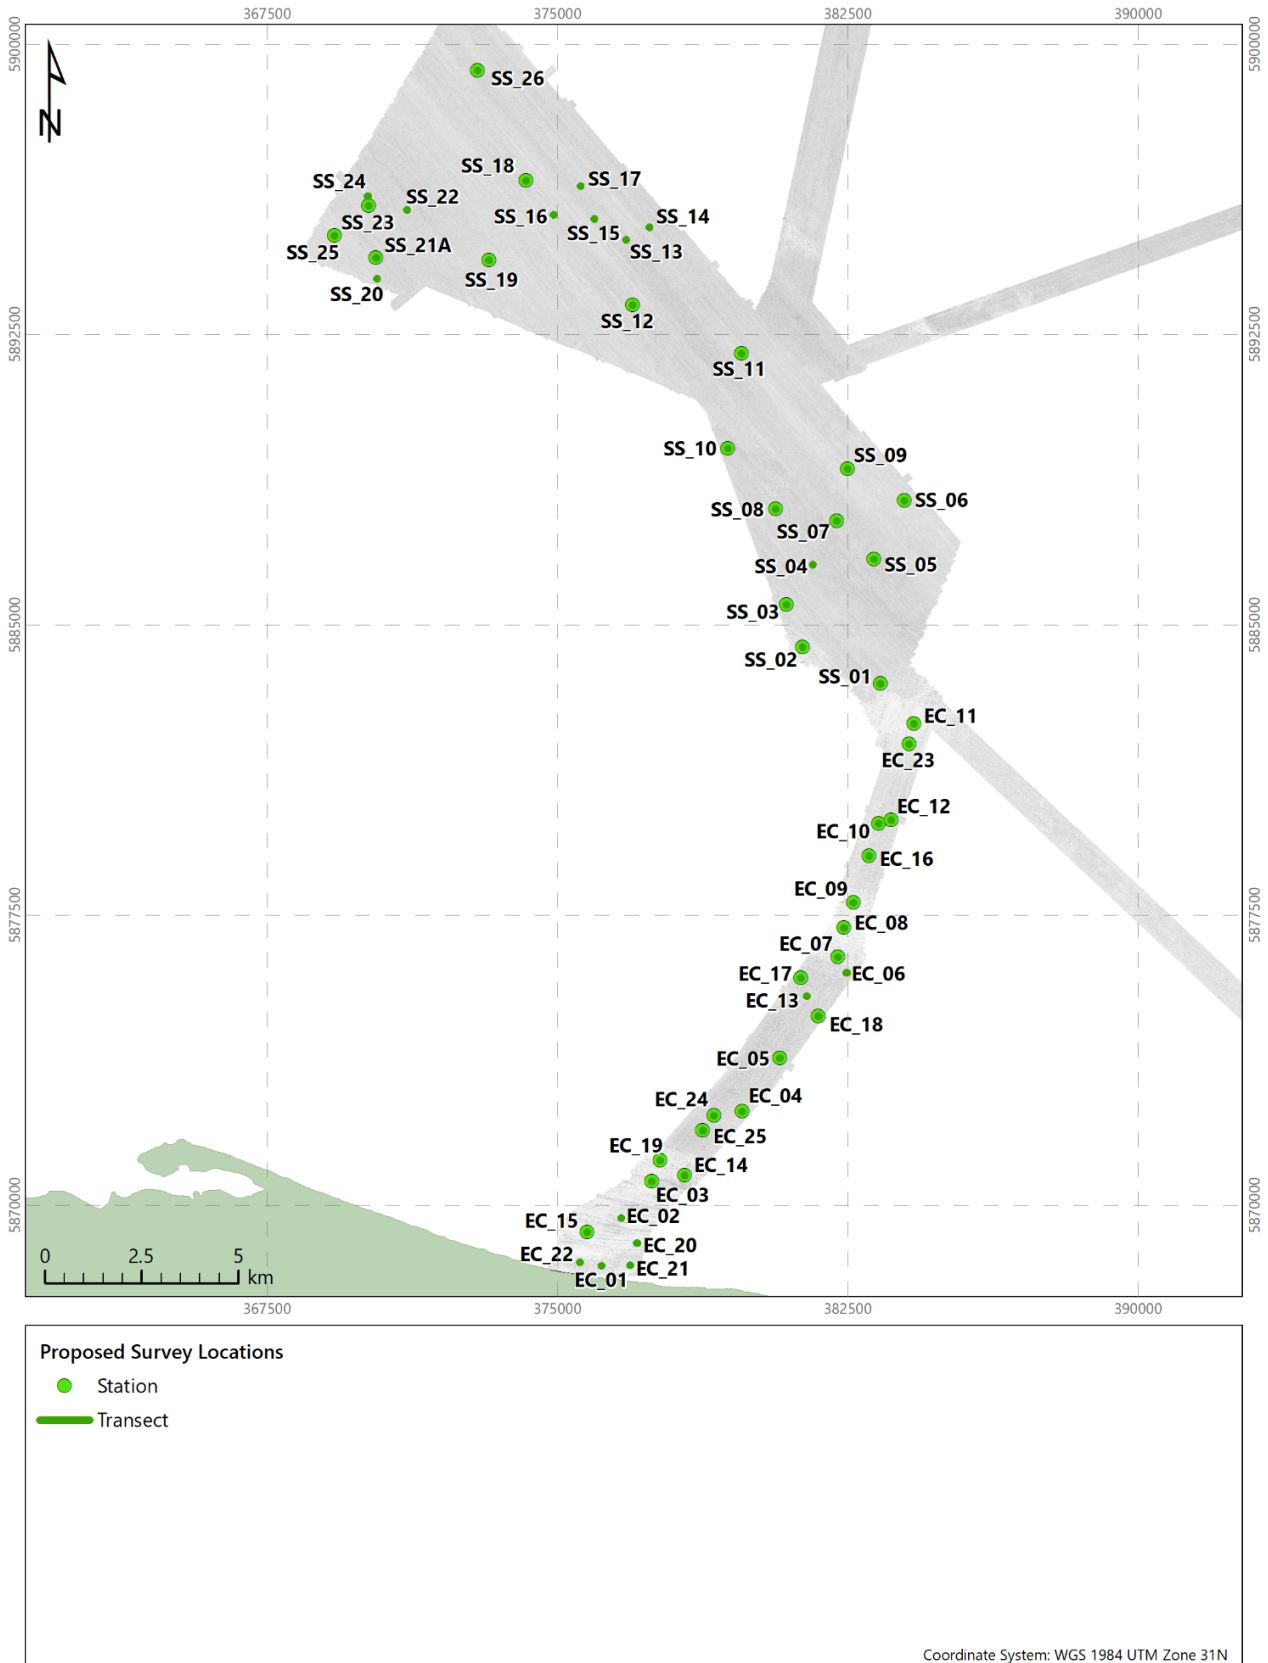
367500 375000 382500 390000

5900000 5892500 5885000 5877500 5870000

N

SS_26
SS_18
SS_17
SS_24
SS_22
SS_16
SS_14
SS_23
SS_15
SS_13
SS_25
SS_21A
SS_19
SS_20
SS_12
SS_11
SS_10
SS_09
SS_06
SS_08
SS_07
SS_04
SS_05
SS_03
SS_02
SS_01
EC_11
EC_23
EC_12
EC_10
EC_16
EC_09
EC_08
EC_07
EC_17
EC_06
EC_13
EC_18
EC_05
EC_24
EC_04
EC_25
EC_19
EC_14
EC_03
EC_15
EC_02
EC_20
EC_22
EC_21
EC_01

0 2.5 5 km

367500 375000 382500 390000

Proposed Survey Locations
Station
Transect

Coordinate System: WGS 1984 UTM Zone 31N